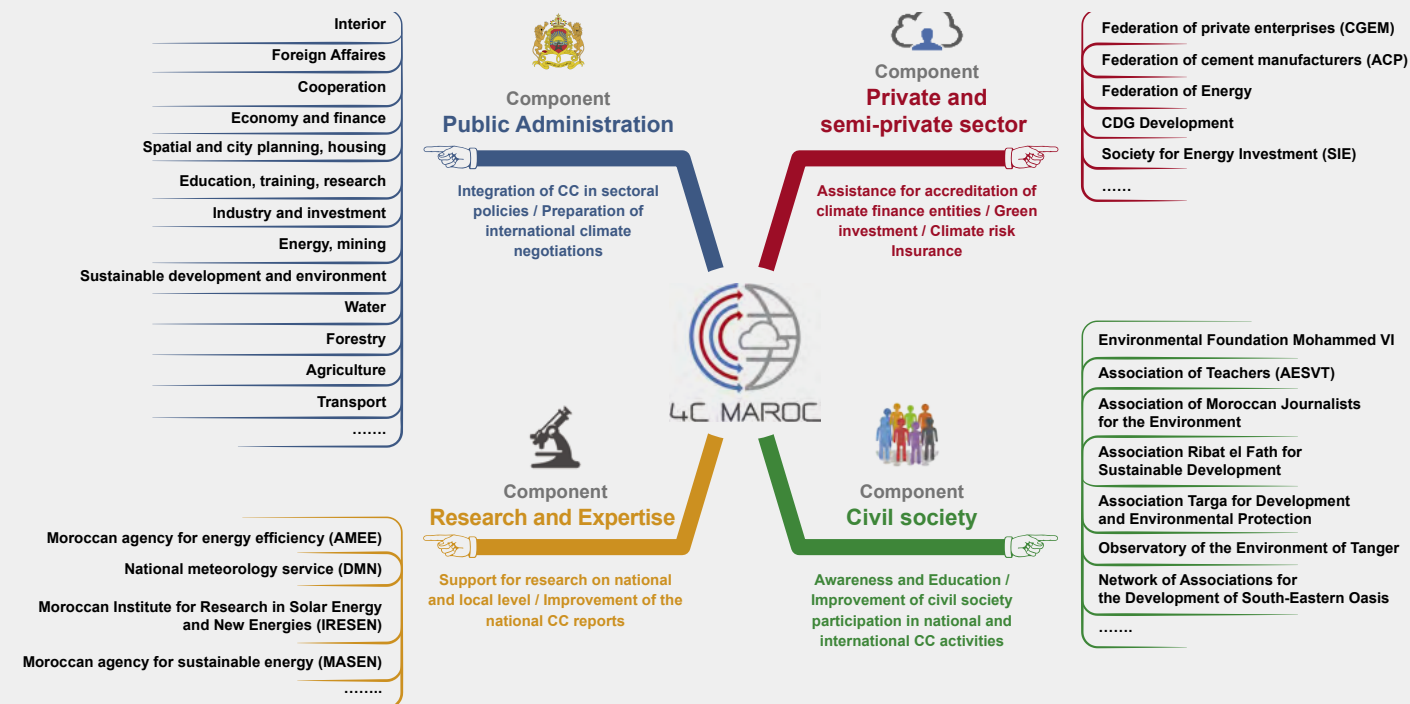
Interior
Foreign Affaires
Cooperation
Economy and finance
Spatial and city planning, housing
Education, training, research
Industry and investment
Energy, mining
Sustainable development and environment
Water
Forestry
Agriculture
Transport
…….

Component
Public Administration

Integration of CC in sectoral policies / Preparation of international climate negotiations

Component
Private and semi-private sector

Assistance for accreditation of climate finance entities / Green investment / Climate risk Insurance

Federation of private enterprises (CGEM)
Federation of cement manufacturers (ACP)
Federation of Energy
CDG Development
Society for Energy Investment (SIE)
……

4C MAROC

Environmental Foundation Mohammed VI
Association of Teachers (AESVT)
Association of Moroccan Journalists for the Environment
Association Ribat el Fath for Sustainable Development
Association Targa for Development and Environmental Protection
Observatory of the Environment of Tanger
Network of Associations for the Development of South-Eastern Oasis
…….

Component
Research and Expertise

Support for research on national and local level / Improvement of the national CC reports

Component
Civil society

Awareness and Education / Improvement of civil society participation in national and international CC activities

Moroccan agency for energy efficiency (AMEE)
National meteorology service (DMN)
Moroccan Institute for Research in Solar Energy and New Energies (IRESEN)
Moroccan agency for sustainable energy (MASEN)
……..